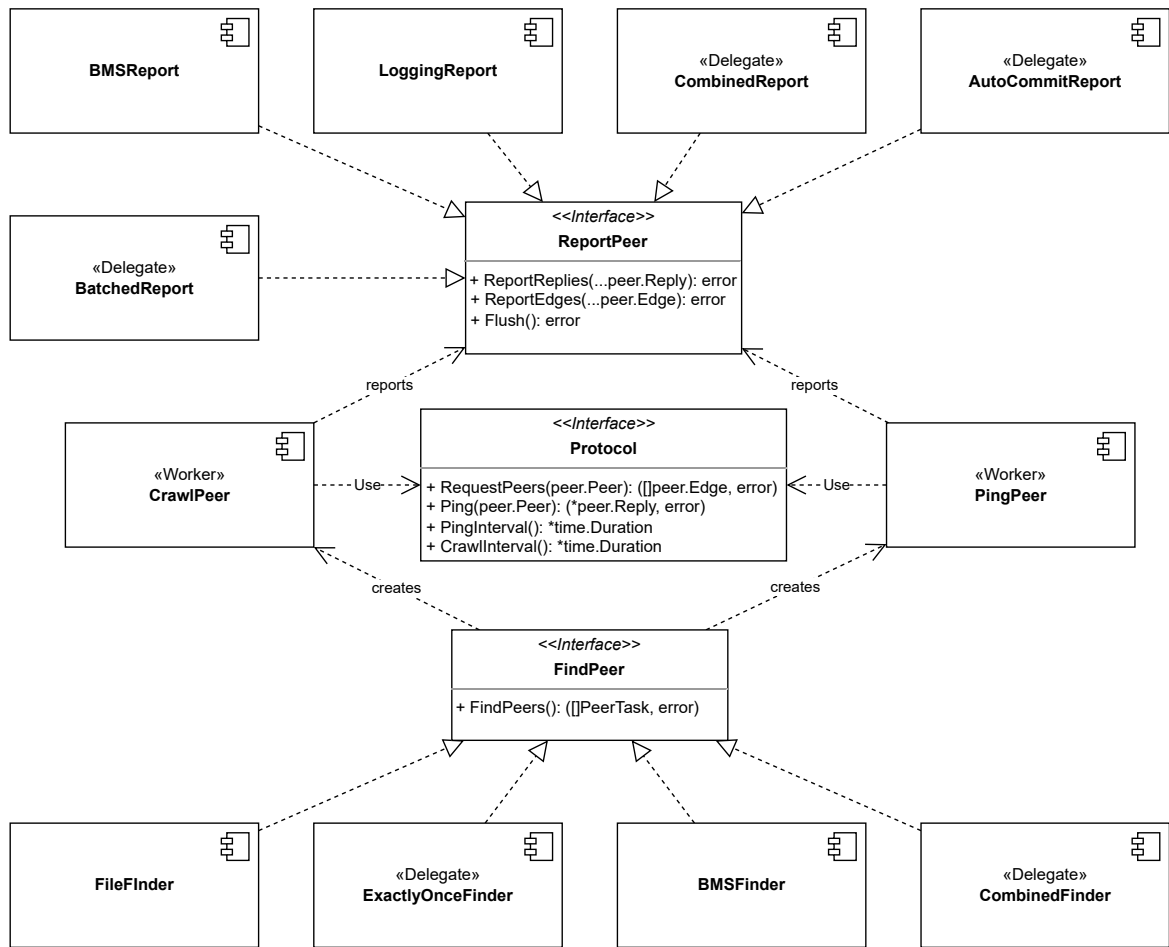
BMSReport

LoggingReport

«Delegate»
CombinedReport

«Delegate»
AutoCommitReport

«Delegate»
BatchedReport

<<Interface>>
ReportPeer

+ ReportReplies(...peer.Reply): error
+ ReportEdges(...peer.Edge): error
+ Flush(): error

reports

reports

«Worker»
CrawlPeer

Use

<<Interface>>
Protocol

+ RequestPeers(peer.Peer): ([]peer.Edge, error)
+ Ping(peer.Peer): (*peer.Reply, error)
+ PingInterval(): *time.Duration
+ CrawlInterval(): *time.Duration

Use

«Worker»
PingPeer

creates

creates

<<Interface>>
FindPeer

+ FindPeers(): ([]PeerTask, error)

FileFInder

«Delegate»
ExactlyOnceFinder

BMSFinder

«Delegate»
CombinedFinder